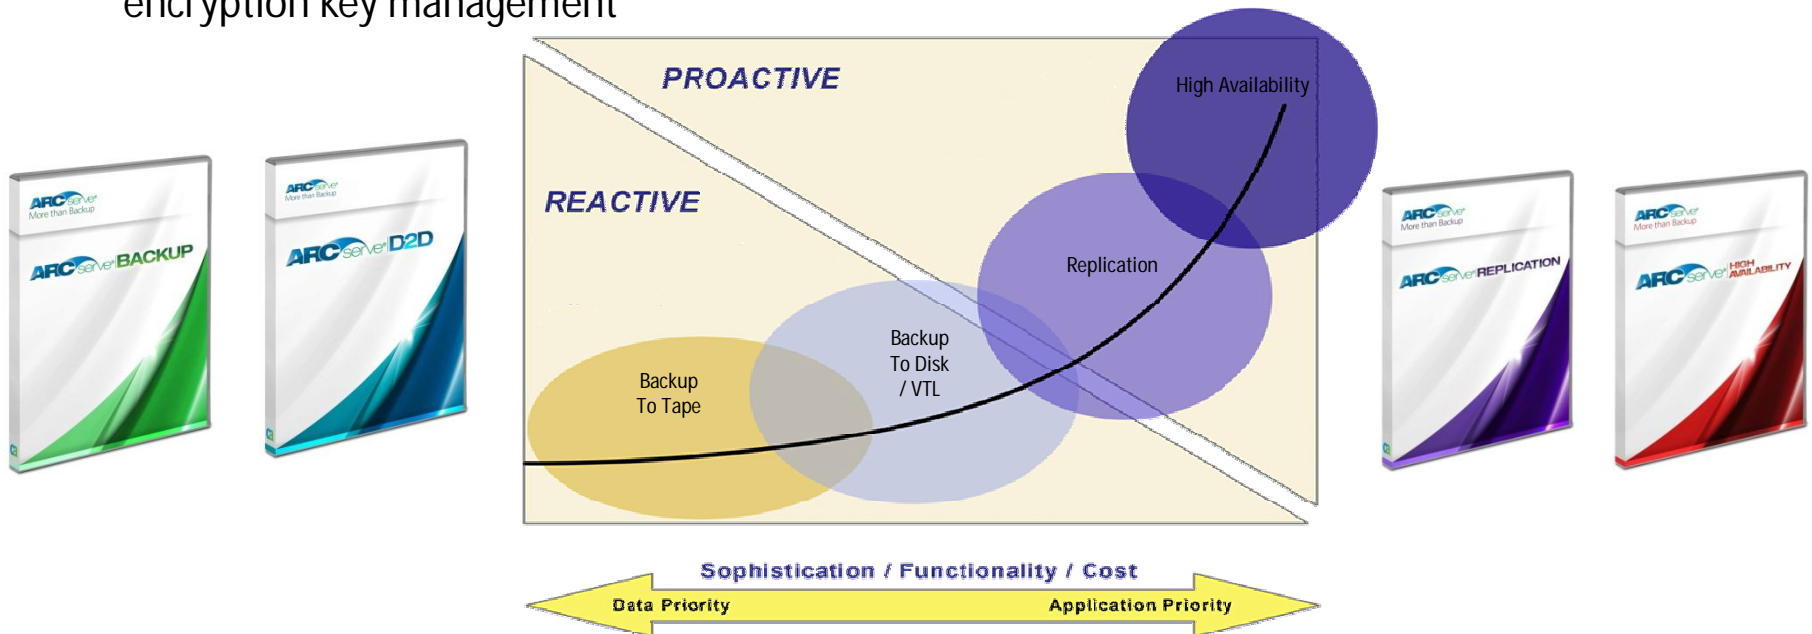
encryption key management

ARCserve More than Backup
ARCserve BACKUP

ARCserve More than Backup
ARCserve D2D

PROACTIVE

REACTIVE

High Availability

Replication

Backup To Disk / VTL

Backup To Tape

ARCserve More than Backup
ARCserve REPLICATION

ARCserve More than Backup
ARCserve HIGH AVAILABILITY

Sophistication / Functionality / Cost

Data Priority

Application Priority